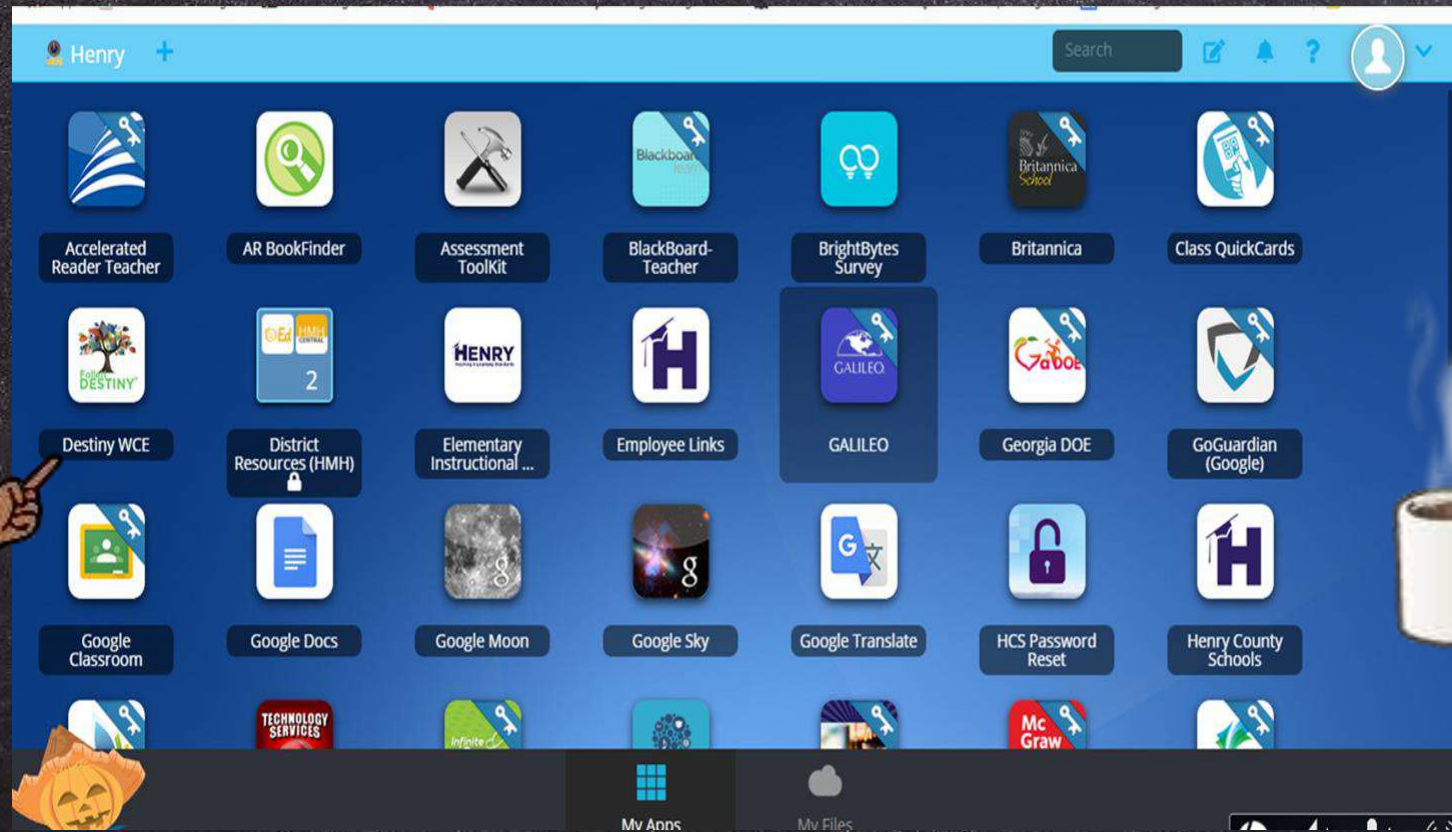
Henry

Search

Blackboard learn

Britannica School

Accelerated Reader Teacher

AR BookFinder

Assessment ToolKit

BlackBoard-Teacher

BrightBytes Survey

Britannica

Class QuickCards

Follett DESTINY

Ed HMH CENTRAL

2

HENRY

GALILEO

GaDOE

Destiny WCE

District Resources (HMH)

Elementary Instructional ...

Employee Links

GALILEO

Georgia DOE

GoGuardian (Google)

Google Classroom

Google Docs

Google Moon

Google Sky

Google Translate

HCS Password Reset

Henry County Schools

TECHNOLOGY SERVICES

Infinite

Mc Graw

My Apps

My Files